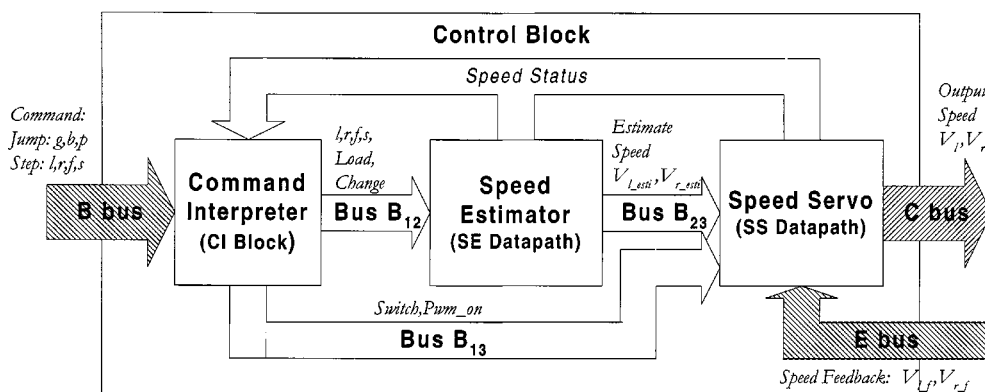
Control Block

Speed Status

Command:
Jump: g,b,p
Step: l,r,f,s

B bus

Command Interpreter (CI Block)

l,r,f,s, Load, Change

Bus $B_{12}$

Speed Estimator (SE Datapath)

Estimate Speed $V_{l\_esti}, V_{r\_esti}$

Bus $B_{23}$

Speed Servo (SS Datapath)

Output Speed $V_l, V_r$

C bus

Switch,Pwm_on

Bus $B_{13}$

E bus

Speed Feedback: $V_{l\_f}, V_{r\_f}$